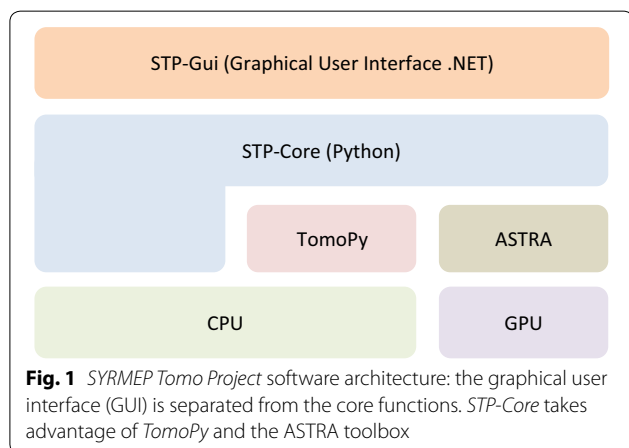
STP-Gui (Graphical User Interface .NET)

STP-Core (Python)

TomoPy

ASTRA

CPU

GPU

**Fig. 1** *SYRMEP Tomo Project* software architecture: the graphical user interface (GUI) is separated from the core functions. *STP-Core* takes advantage of *TomoPy* and the ASTRA toolbox